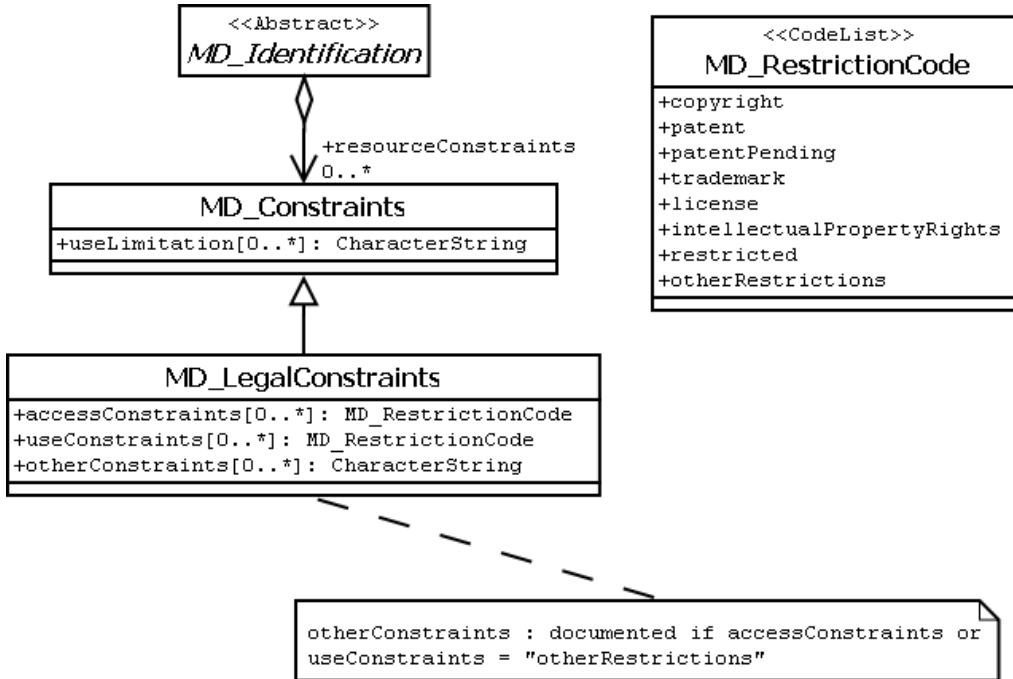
<<Abstract>>
MD_Identification

+resourceConstraints
0..*

MD_Constraints
+useLimitation[0..*]: CharacterString

MD_LegalConstraints
+accessConstraints[0..*]: MD_RestrictionCode
+useConstraints[0..*]: MD_RestrictionCode
+otherConstraints[0..*]: CharacterString

<<CodeList>>
MD_RestrictionCode
+copyright
+patent
+patentPending
+trademark
+license
+intellectualPropertyRights
+restricted
+otherRestrictions

otherConstraints : documented if accessConstraints or useConstraints = "otherRestrictions"